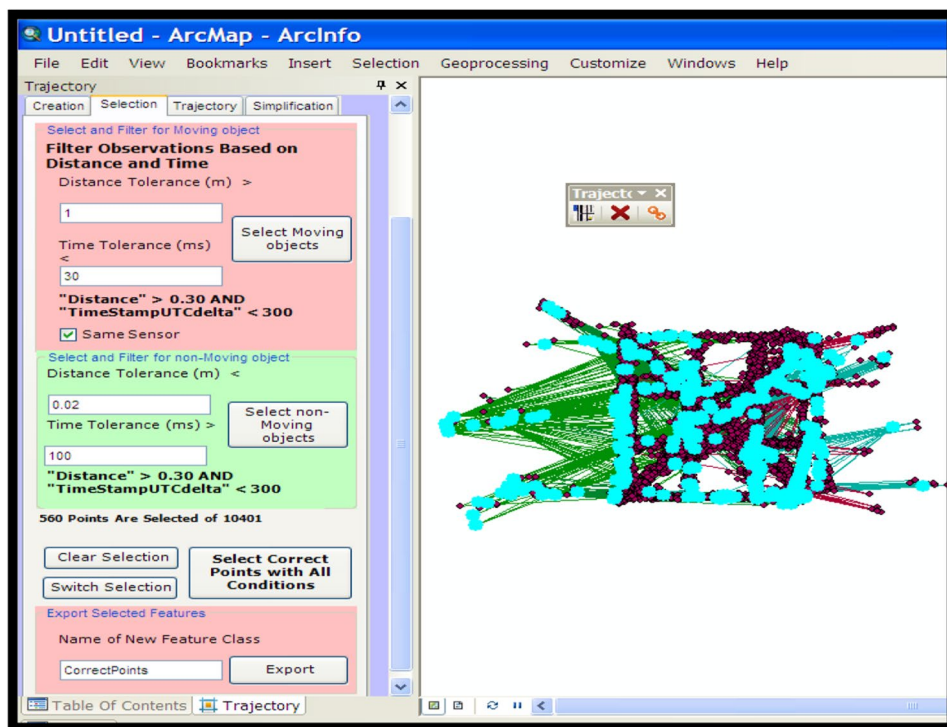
Untitled - ArcMap - ArcInfo

File Edit View Bookmarks Insert Selection Geoprocessing Customize Windows Help

Trajectory

Creation Selection Trajectory Simplification

Select and Filter for Moving object

Filter Observations Based on Distance and Time

Distance Tolerance (m) >

1

Select Moving objects

Time Tolerance (ms) <

30

"Distance" > 0.30 AND "TimeStampUTCdelta" < 300

Same Sensor

Select and Filter for non-Moving object

Distance Tolerance (m) <

0.02

Time Tolerance (ms) >

Select non-Moving objects

100

"Distance" > 0.30 AND "TimeStampUTCdelta" < 300

560 Points Are Selected of 10401

Clear Selection

Switch Selection

Select Correct Points with All Conditions

Export Selected Features

Name of New Feature Class

CorrectPoints

Export

Table Of Contents Trajectory

Trajecto